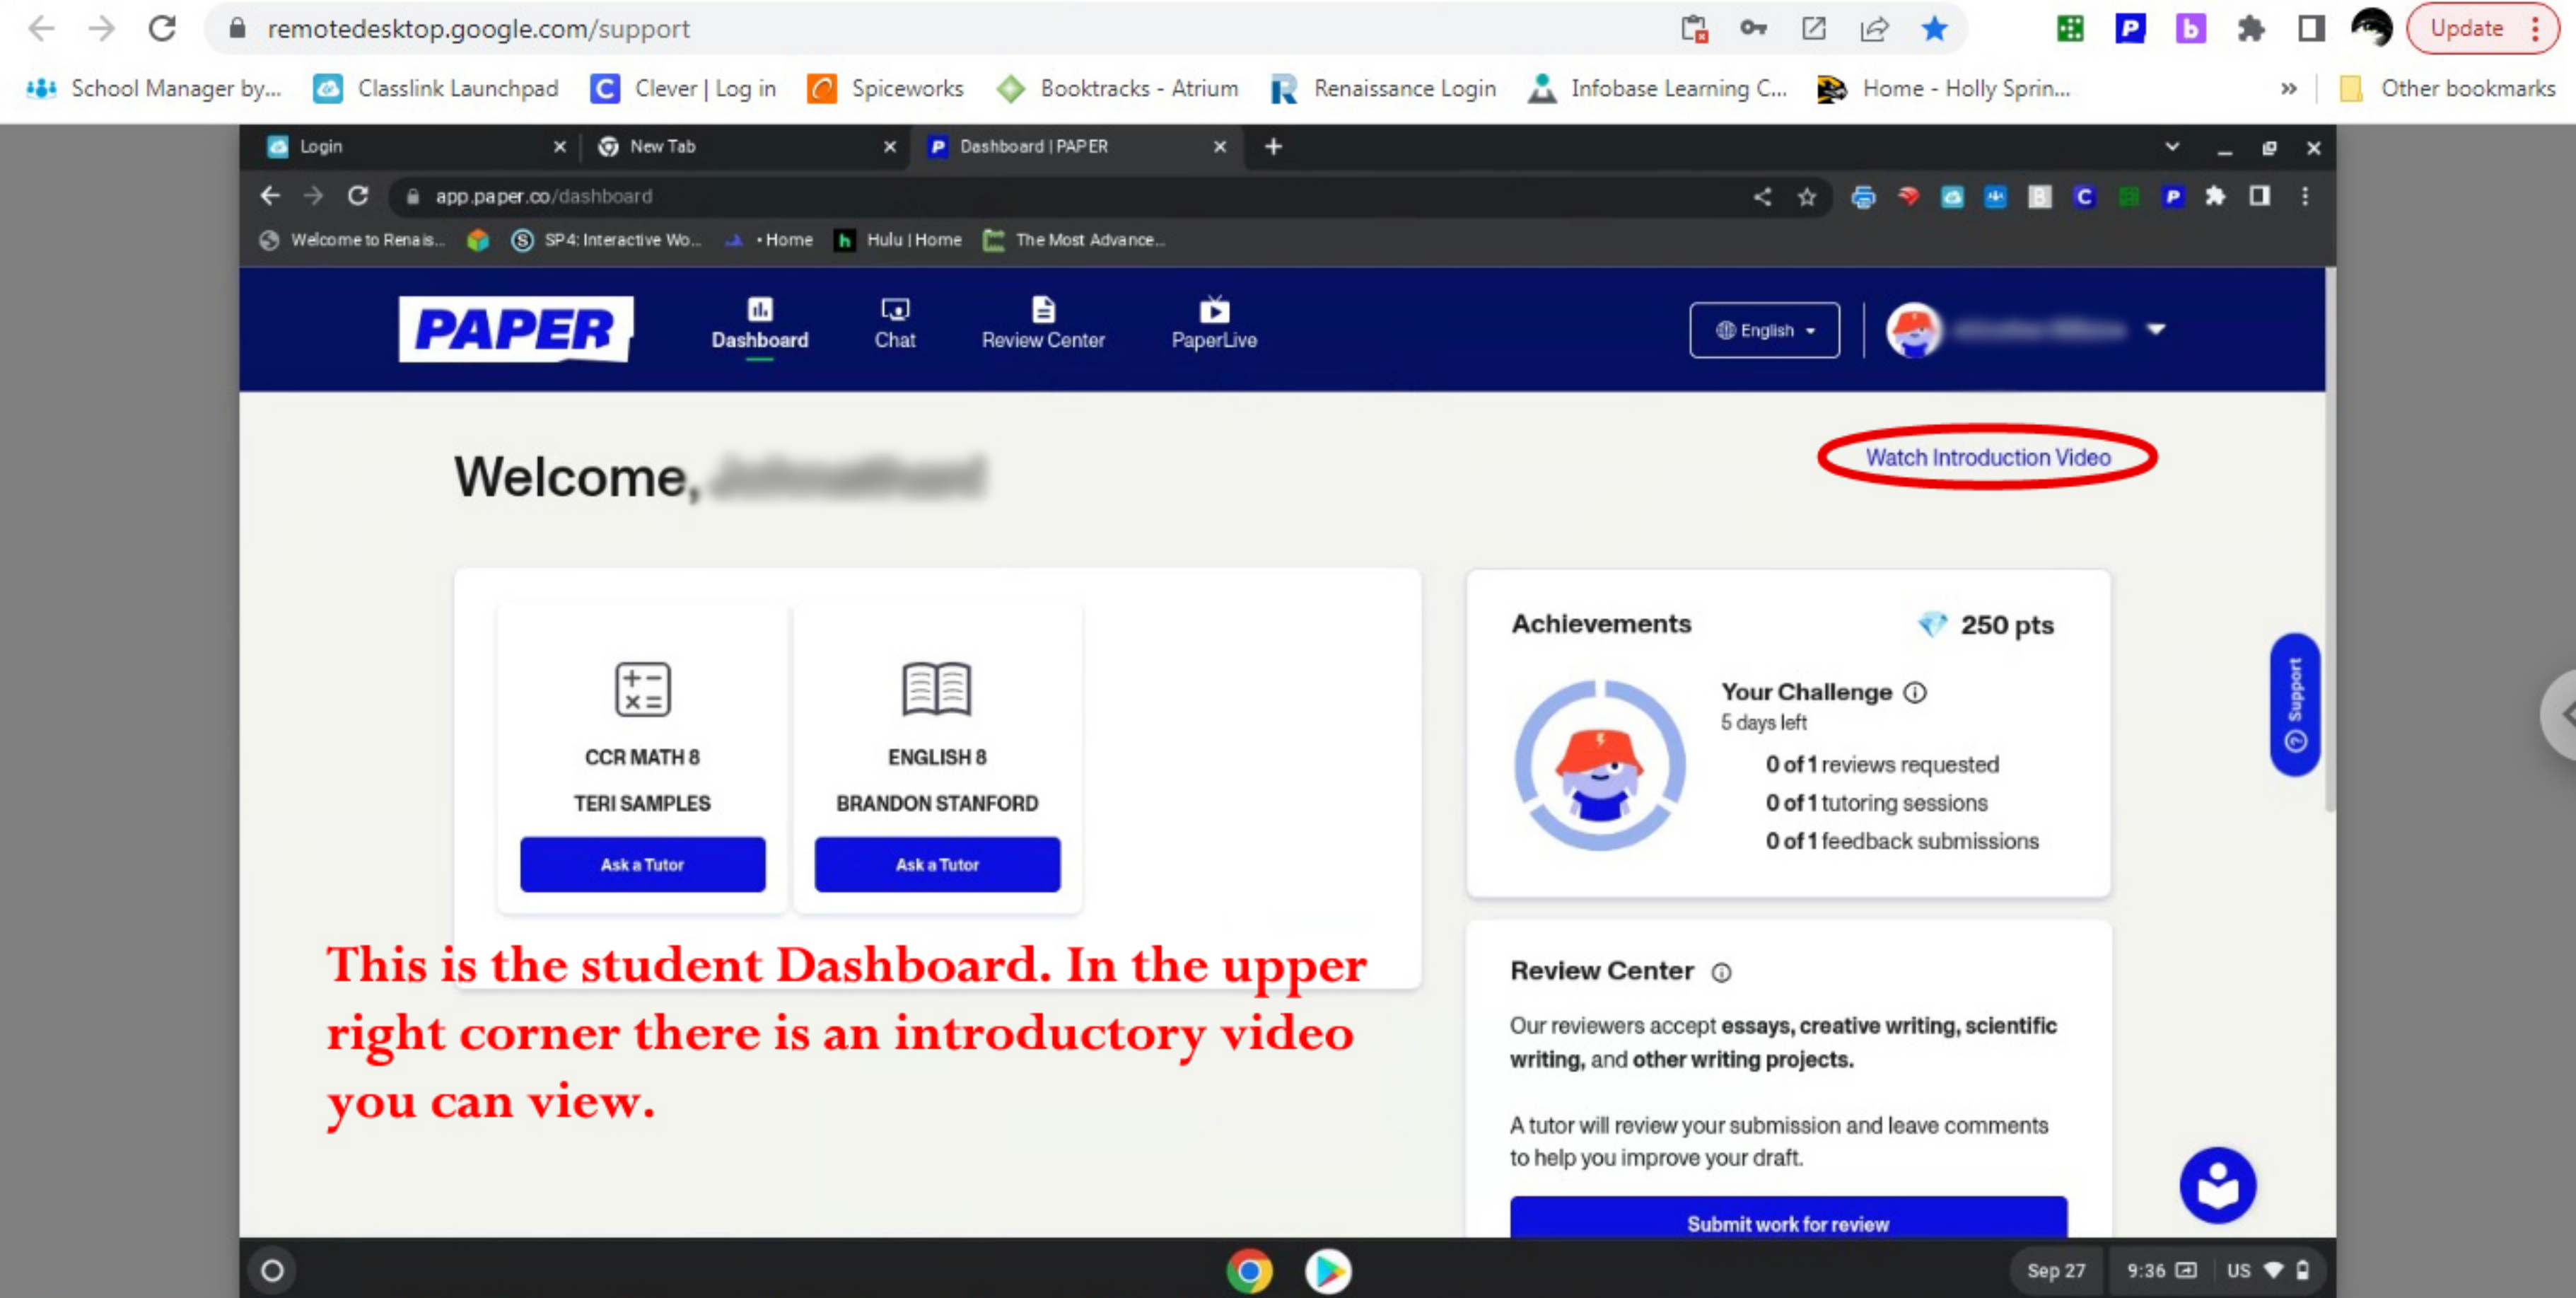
remotedesktop.google.com/support

Update

School Manager by... Classlink Launchpad Clever | Log in Spiceworks Booktracks - Atrium Renaissance Login Infobase Learning C... Home - Holly Sprin... » Other bookmarks

Login × New Tab × Dashboard | PAPER × +

app.paper.co/dashboard

Welcome to Renais... SP4: Interactive Wo... • Home Hulu | Home The Most Advance...

PAPER Dashboard Chat Review Center PaperLive English

Welcome, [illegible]

Watch Introduction Video

CCR MATH 8
TERI SAMPLES
Ask a Tutor

ENGLISH 8
BRANDON STANFORD
Ask a Tutor

Achievements 250 pts

Your Challenge
5 days left
0 of 1 reviews requested
0 of 1 tutoring sessions
0 of 1 feedback submissions

Support

Review Center

Our reviewers accept essays, creative writing, scientific writing, and other writing projects.

A tutor will review your submission and leave comments to help you improve your draft.

Submit work for review

This is the student Dashboard. In the upper right corner there is an introductory video you can view.

Sep 27 9:36 US